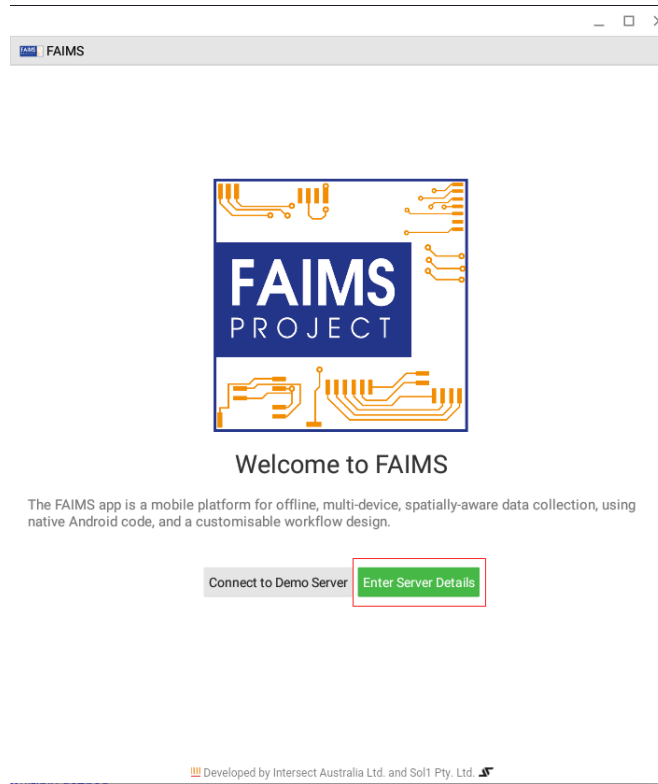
FAIMS

FAIMS PROJECT

Welcome to FAIMS

The FAIMS app is a mobile platform for offline, multi-device, spatially-aware data collection, using native Android code, and a customisable workflow design.

Connect to Demo Server

Enter Server Details

Developed by Intersect Australia Ltd. and Sol1 Pty. Ltd.